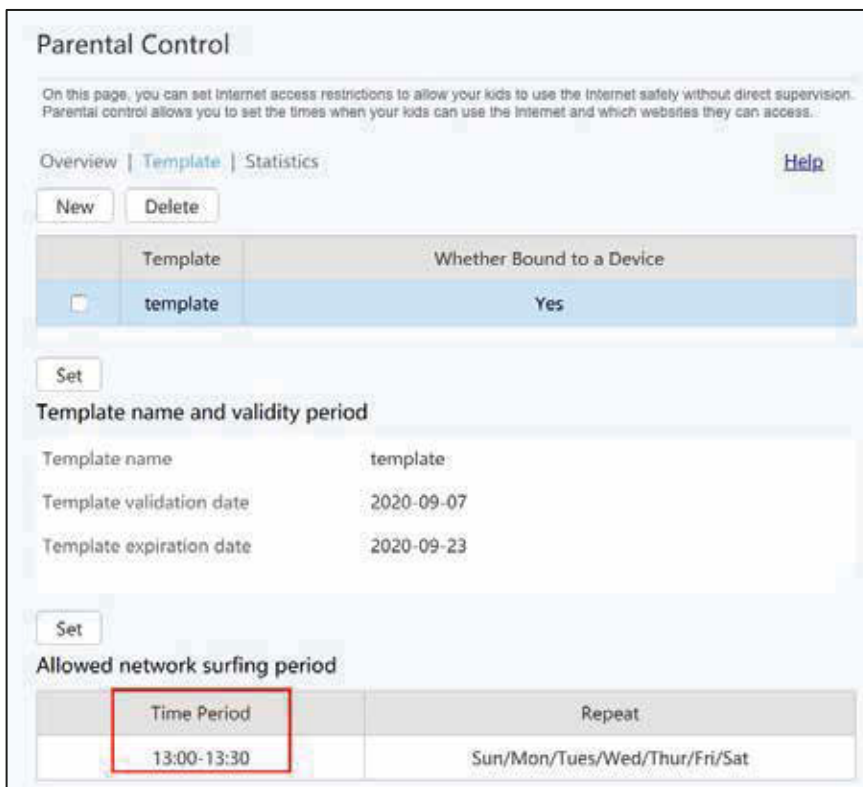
Parental Control

On this page, you can set Internet access restrictions to allow your kids to use the Internet safely without direct supervision. Parental control allows you to set the times when your kids can use the Internet and which websites they can access.

Overview | Template | Statistics

Help

New Delete

| | Template | Whether Bound to a Device |
|---|---|---|
| | template | Yes |

Set

Template name and validity period

| | |
|---|---|
| Template name | template |
| Template validation date | 2020-09-07 |
| Template expiration date | 2020-09-23 |

Set

Allowed network surfing period

| Time Period | Repeat |
|---|---|
| 13:00-13:30 | Sun/Mon/Tues/Wed/Thur/Fri/Sat |